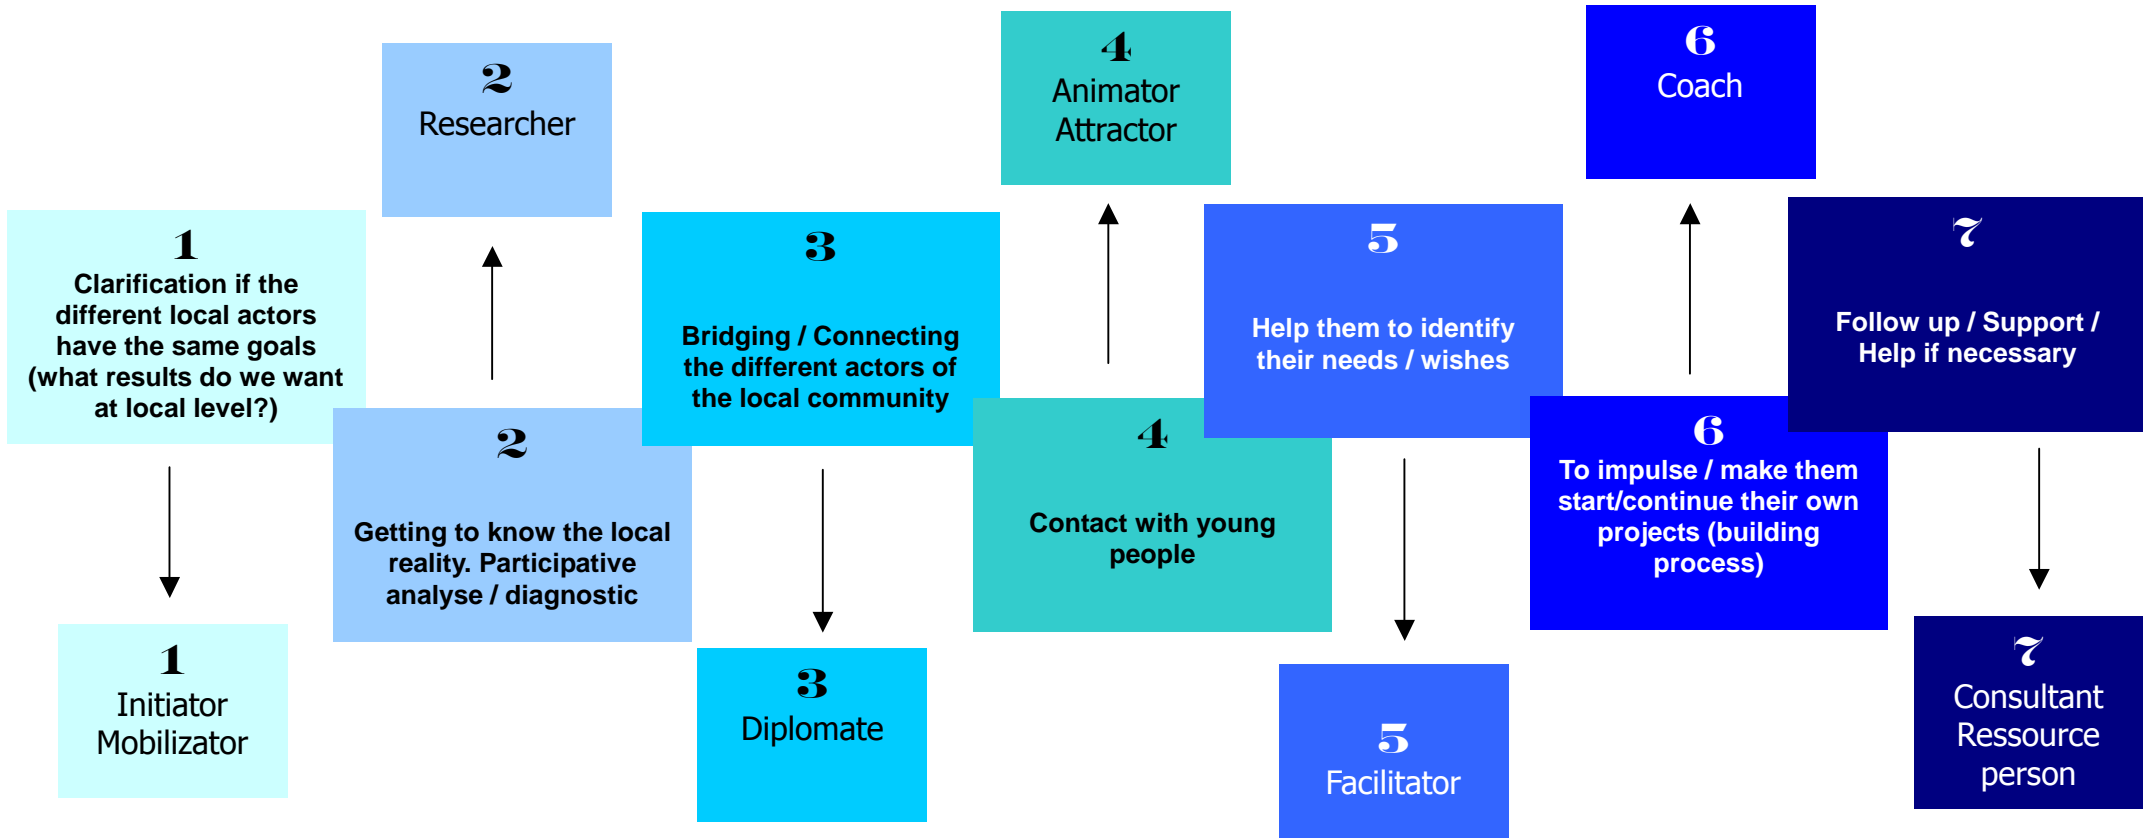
1
Clarification if the different local actors have the same goals (what results do we want at local level?)

1
Initiator
Mobilizator

2
Researcher

2
Getting to know the local reality. Participative analyse / diagnostic

3
Bridging / Connecting the different actors of the local community

3
Diplomate

4
Animator
Attractor

4
Contact with young people

5
Help them to identify their needs / wishes

5
Facilitator

6
Coach

6
To impulse / make them start/continue their own projects (building process)

7
Follow up / Support / Help if necessary

7
Consultant
Ressource
person